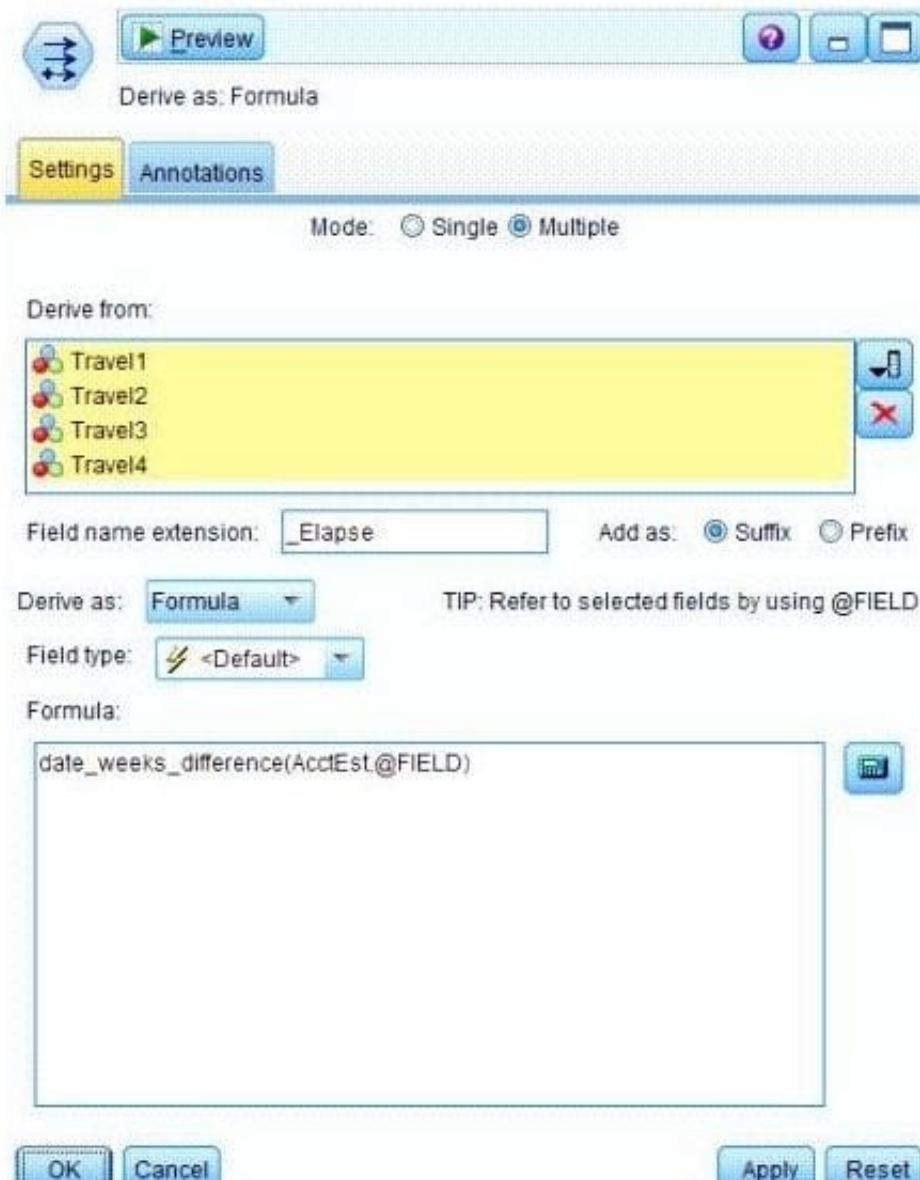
Preview

Derive as: Formula

Settings Annotations

Mode: Single Multiple

Derive from:

Travel1
Travel2
Travel3
Travel4

Field name extension: _Elapse

Add as: Suffix Prefix

Derive as: Formula

TIP: Refer to selected fields by using @FIELD

Field type: <Default>

Formula:

date_weeks_difference(AcctEst.@FIELD)

OK Cancel Apply Reset